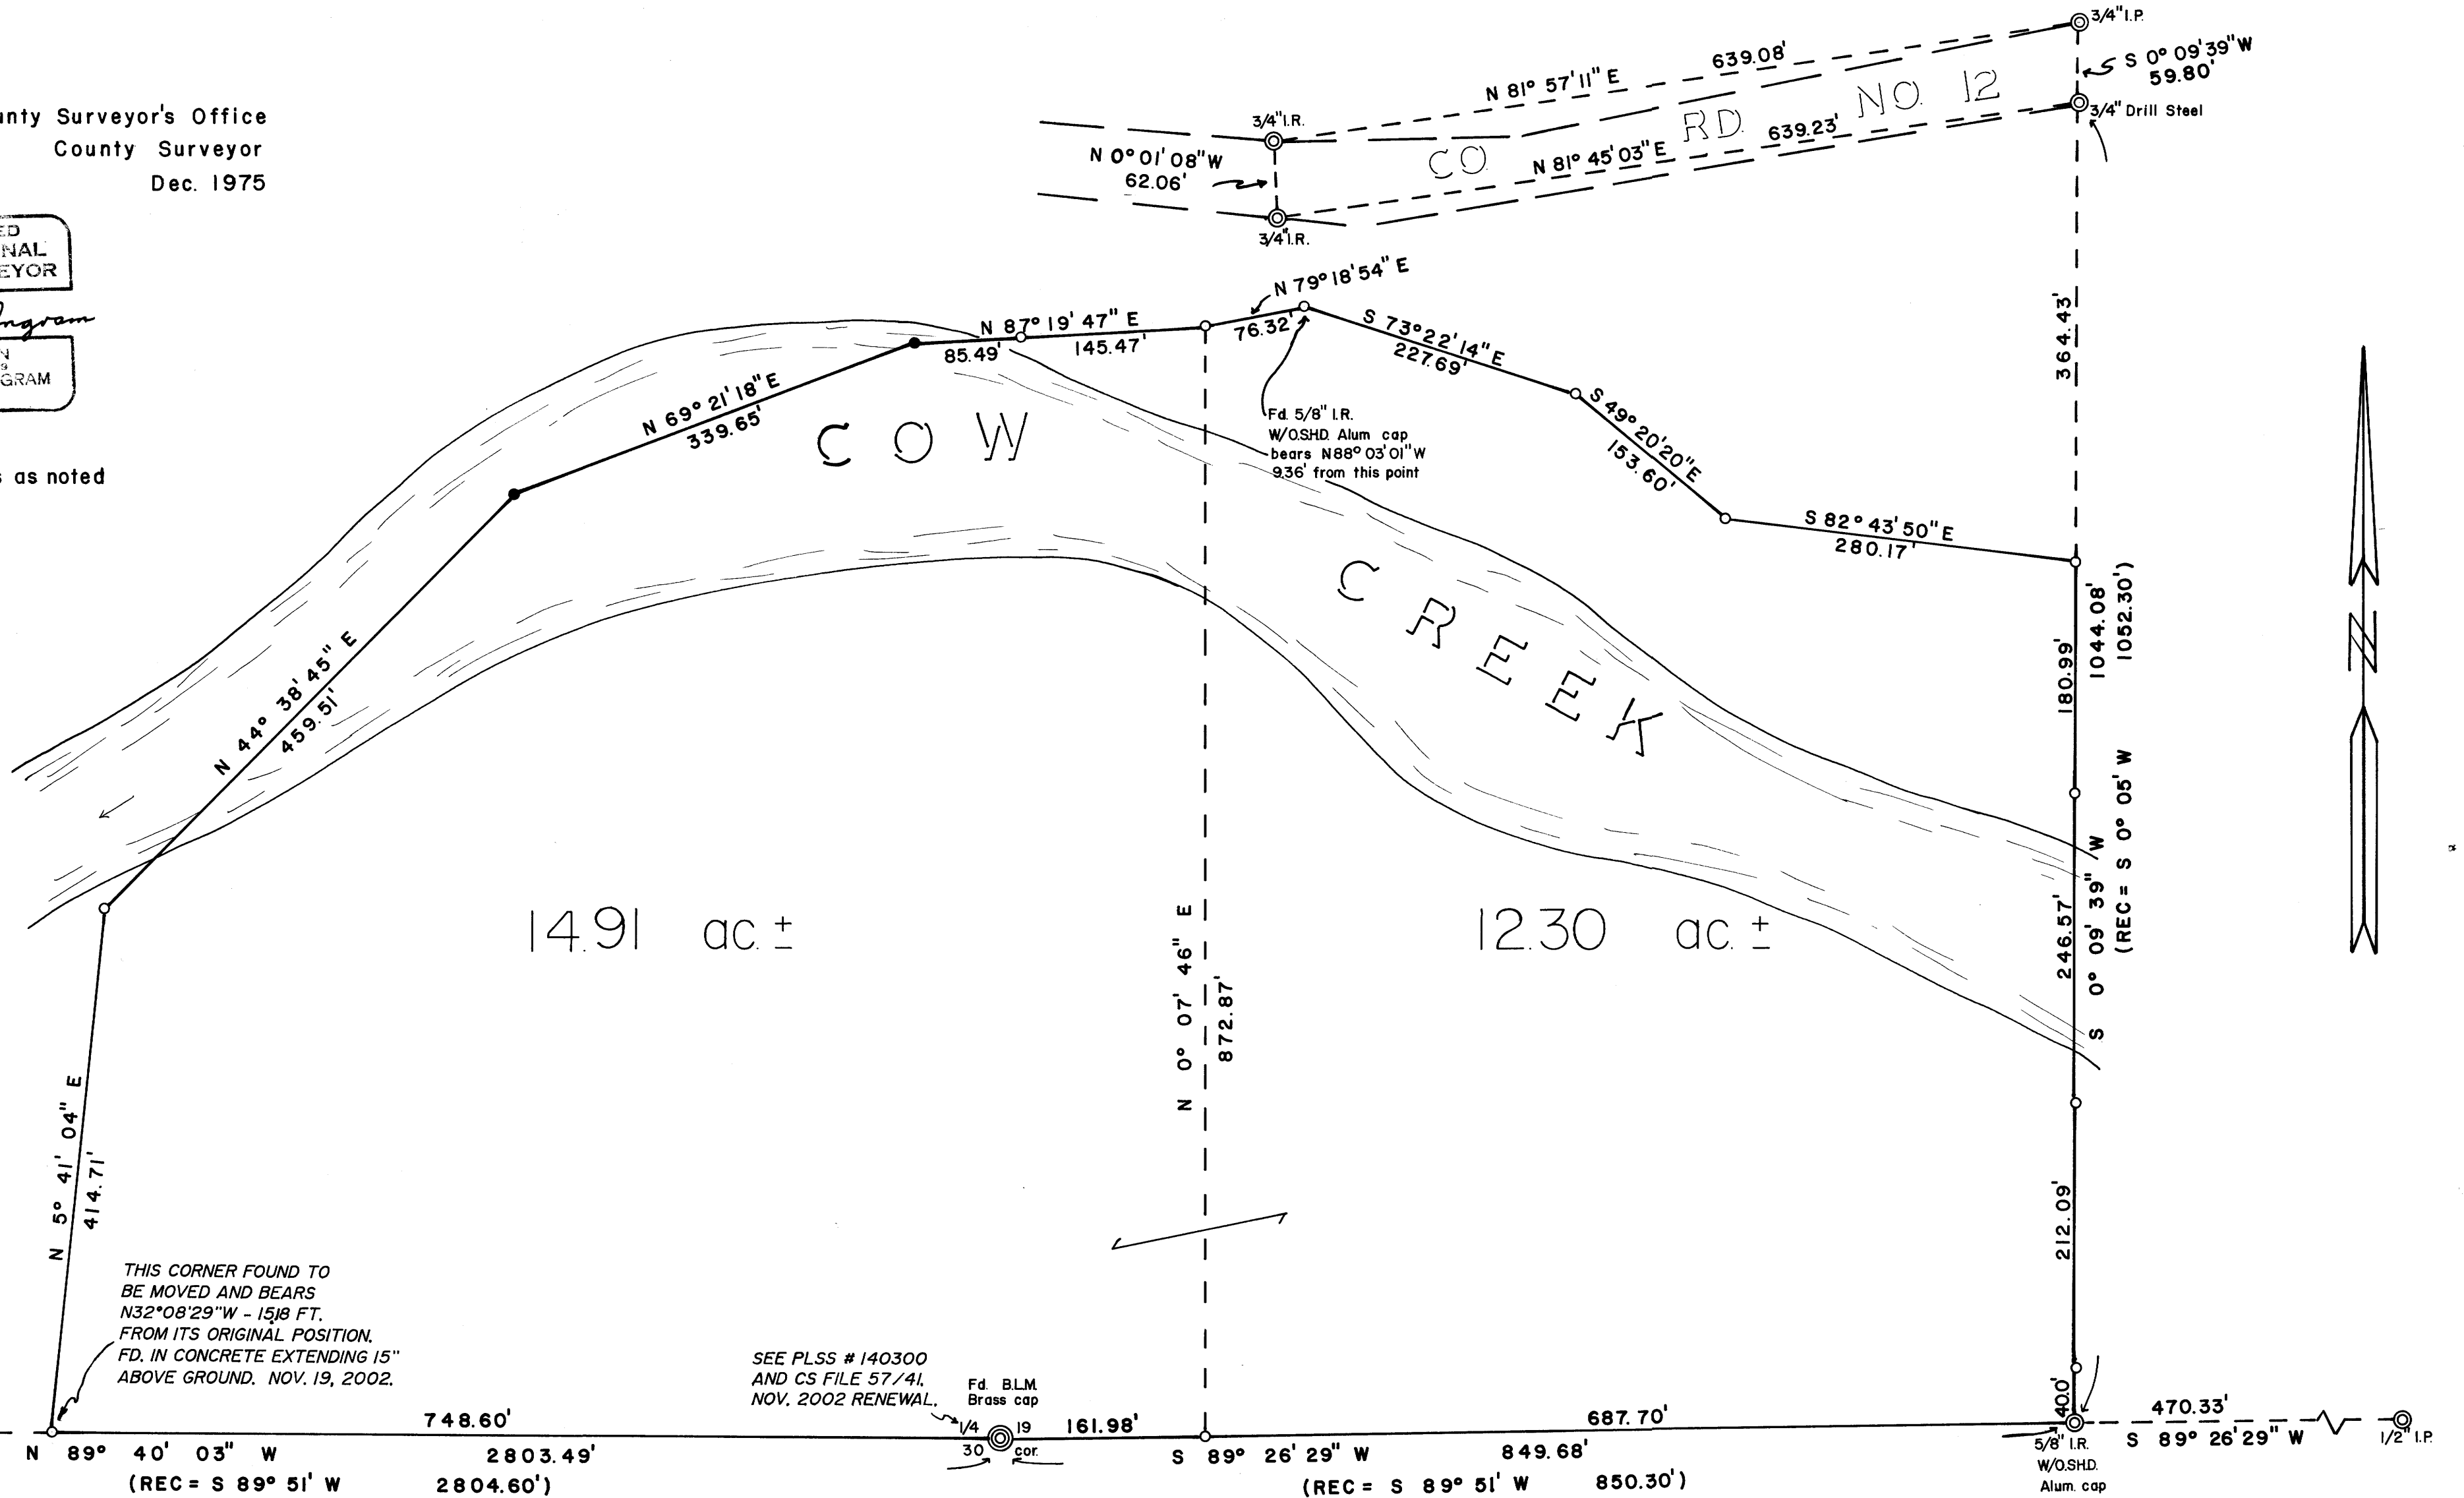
unty Surveyor's Office
County Surveyor
Dec. 1975

ED
NAL
EYOR

ngram

N
GRAM

s as noted

3/4" I.P.
S 0° 09' 39" W
59.80'
3/4" Drill Steel
N 81° 57' 11" E
639.08'
CO. RD. NO. 12
N 81° 45' 03" E
639.23'
3/4" I.R.
N 0° 01' 08" W
62.06'
3/4" I.R.

N 79° 18' 54" E
76.32'
N 87° 19' 47" E
145.47'
85.49'
S 73° 22' 14" E
227.69'
Fd. 5/8" I.R.
W/O.S.H.D. Alum. cap
bears N88° 03' 01" W
9.36' from this point
S 49° 20' 20" E
153.60'
S 82° 43' 50" E
280.17'
364.43'
N 69° 21' 18" E
339.65'
COW
CREEK
N 44° 38' 45" E
459.51'

14.91 ac.±
12.30 ac.±

N 0° 07' 46" E
872.87'

180.99'
1044.08'
1052.30'
(REC = S 0° 05' W
S 0° 09' 39" W
246.57'
212.09'
40.0'

N 5° 41' 04" E
414.71'

THIS CORNER FOUND TO BE MOVED AND BEARS N32°08'29"W - 15.18 FT. FROM ITS ORIGINAL POSITION. FD. IN CONCRETE EXTENDING 15" ABOVE GROUND. NOV. 19, 2002.

SEE PLSS # 140300 AND CS FILE 57/41. NOV. 2002 RENEWAL.

Fd. B.L.M. Brass cap
1/4
19
30
cor.

748.60'
161.98'
687.70'
470.33'
N 89° 40' 03" W
2803.49'
(REC = S 89° 51' W 2804.60')
S 89° 26' 29" W
849.68'
(REC = S 89° 51' W 850.30')
5/8" I.R.
W/O.S.H.D.
Alum. cap
S 89° 26' 29" W
1/2" I.P.